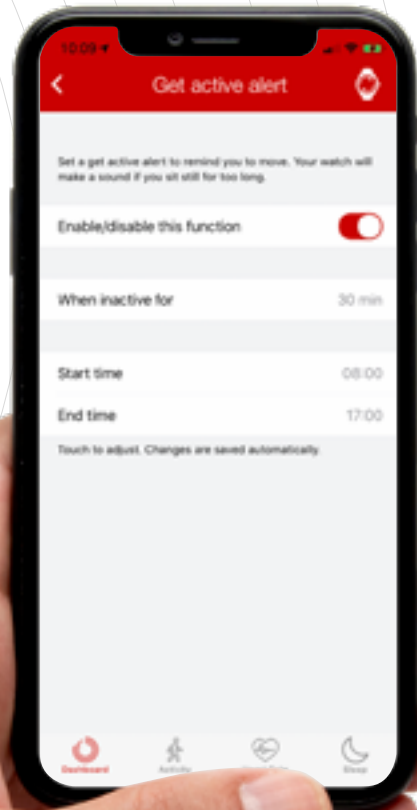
10:09

Get active alert

Set a get active alert to remind you to move. Your watch will make a sound if you sit still for too long.

Enable/disable this function

When inactive for 30 min

Start time 08:00

End time 17:00

Touch to adjust. Changes are saved automatically.

Dashboard Activity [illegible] Sleep